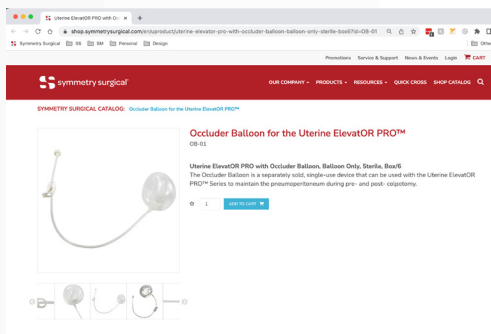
Uterine ElevatOR PRO with Oc ×
+
shop.symmetrysurgical.com/en/uproduct/uterine-elevator-pro-with-occluder-balloon-balloon-only-sterile-box6?id=OB-01
Symmetry Surgical SS SM Personal Design
Othe
Promotions Service & Support News & Events Login CART
symmetry surgical
OUR COMPANY ▾ PRODUCTS ▾ RESOURCES ▾ QUICK CROSS SHOP CATALOG
SYMMETRY SURGICAL CATALOG: Occluder Balloon for the Uterine ElevatOR PRO™

Occluder Balloon for the Uterine ElevatOR PRO™
OB-01

Uterine ElevatOR PRO with Occluder Balloon, Balloon Only, Sterile, Box/6
The Occluder Balloon is a separately sold, single-use device that can be used with the Uterine ElevatOR PRO™ Series to maintain the pneumoperitoneum during pre- and post- colpotomy.

1 ADD TO CART